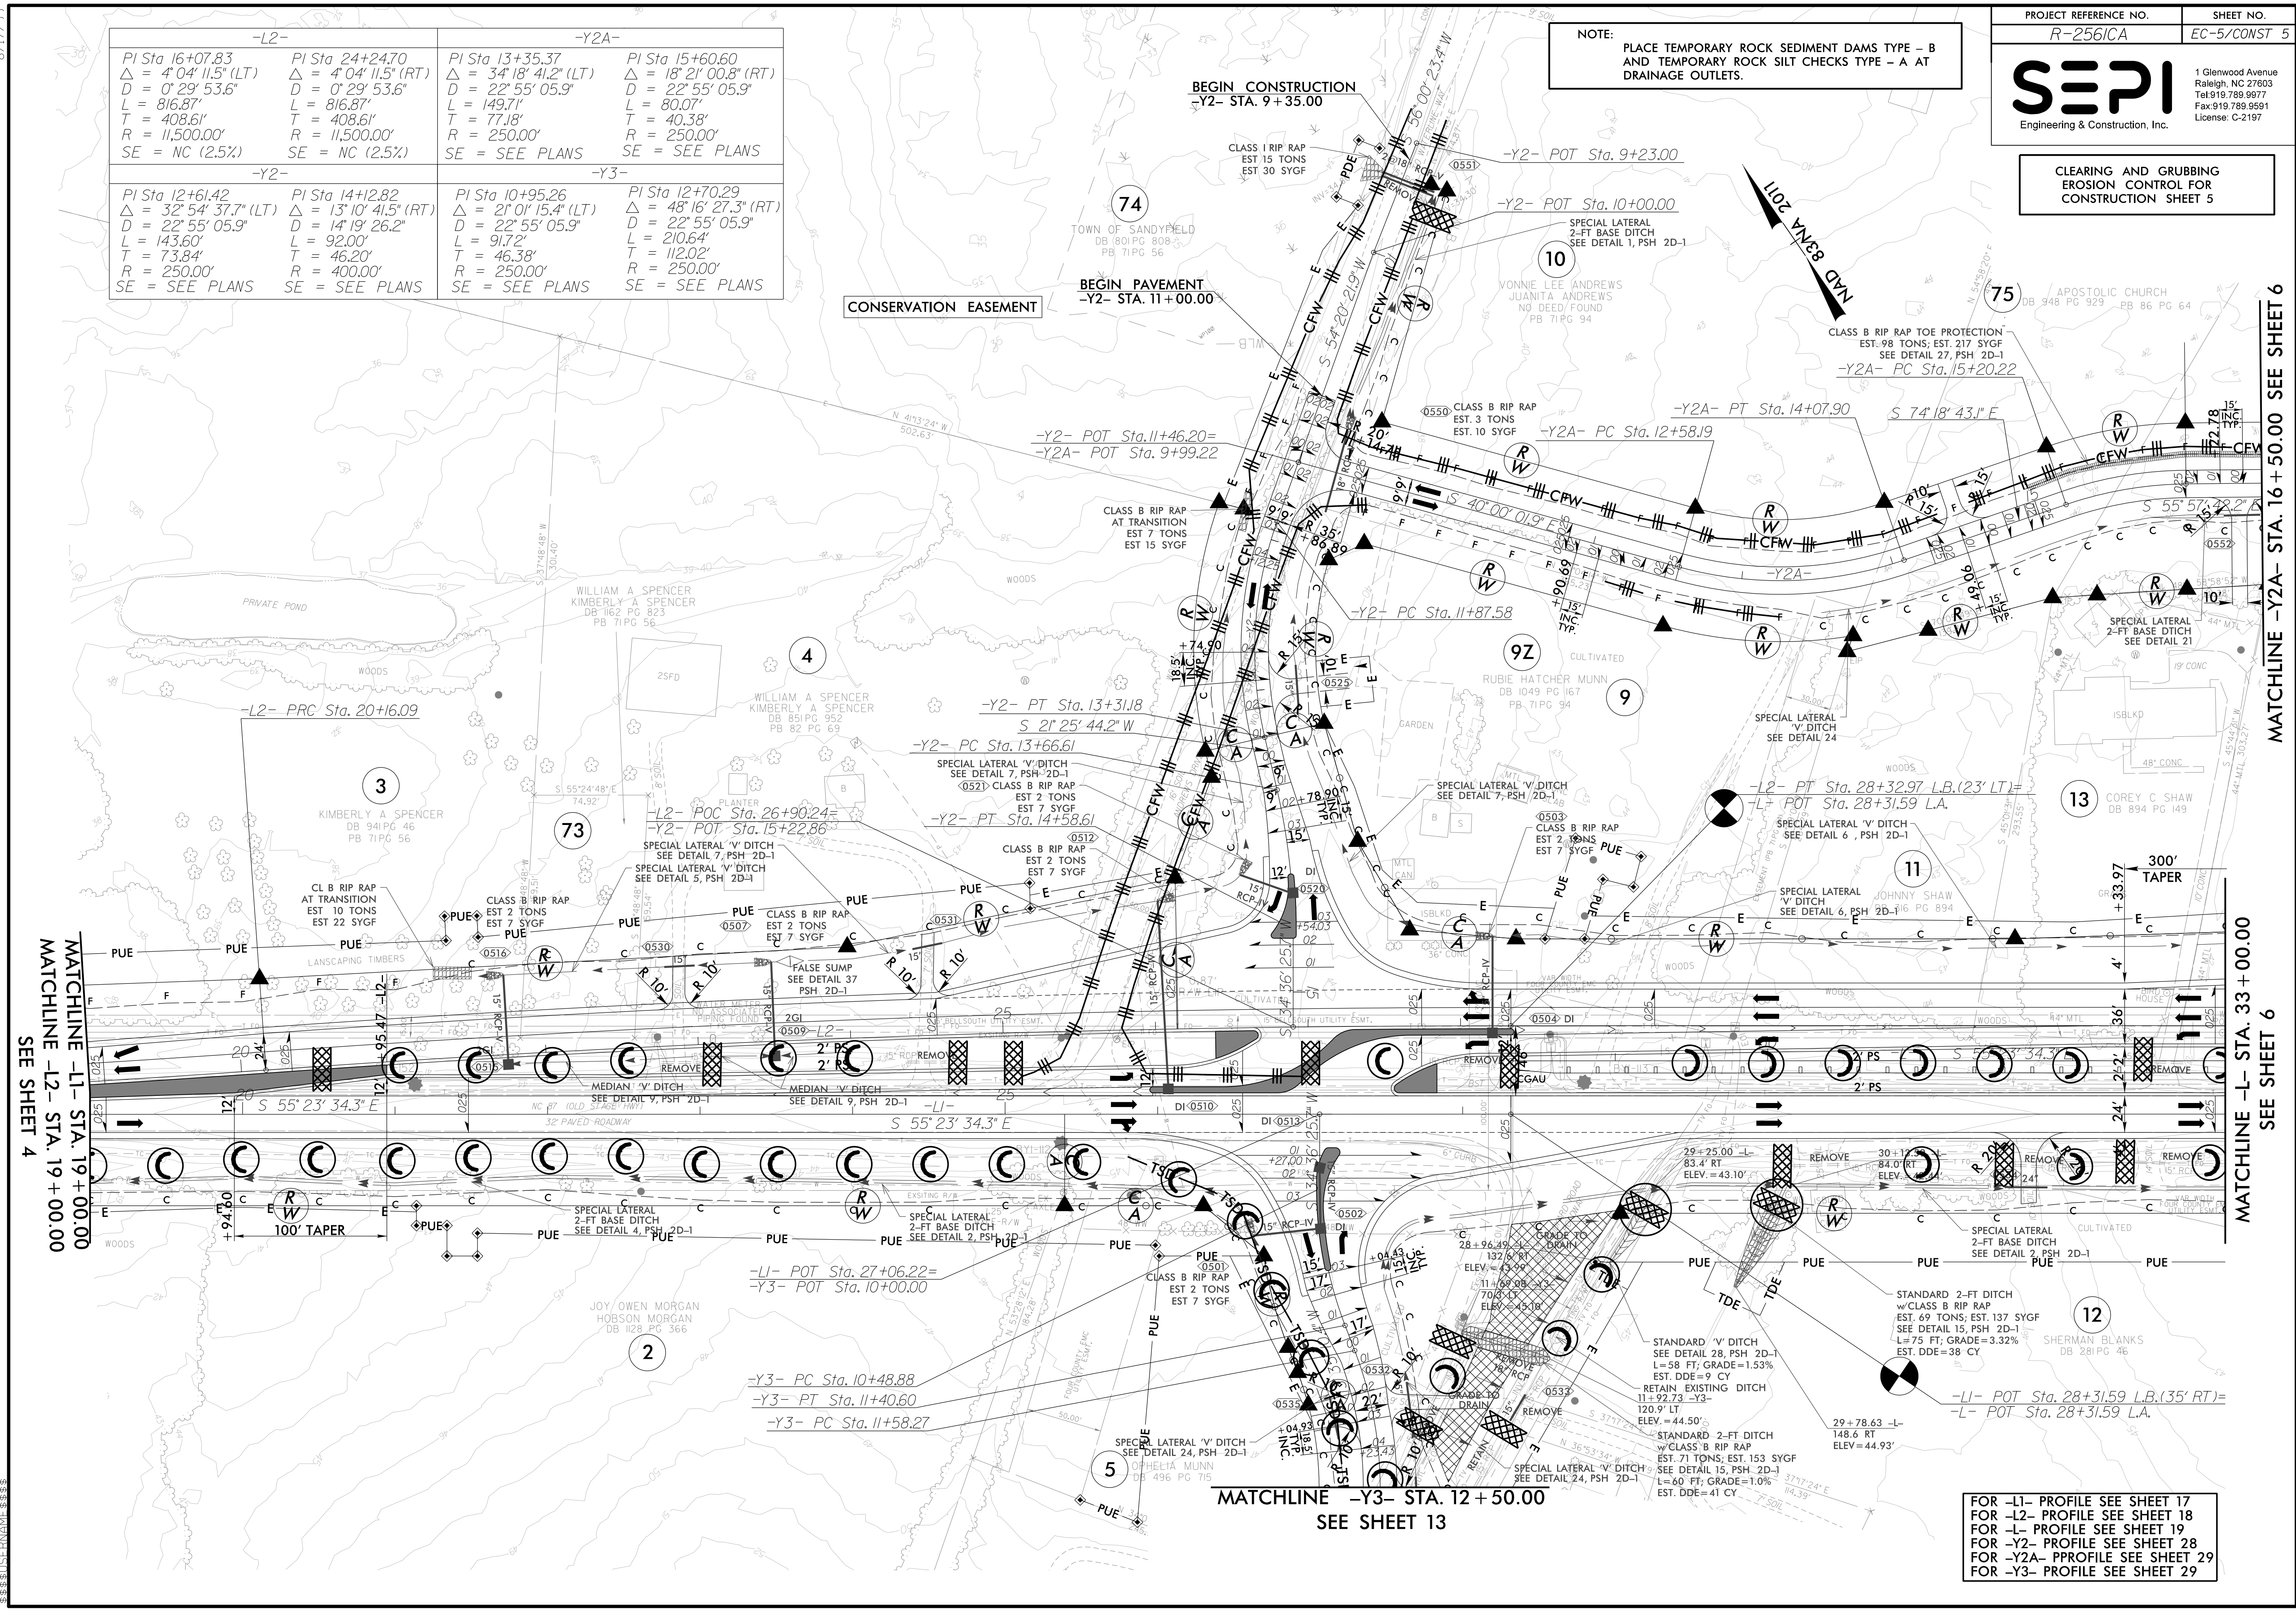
| -L2- | | -Y2A- | |
|---|---|---|---|
| PI Sta 16+07.83<br>$\triangle$ = 4° 04' 11.5" (LT)<br>D = 0° 29' 53.6"<br>L = 816.87'<br>T = 408.61'<br>R = 11,500.00'<br>SE = NC (2.5%) | PI Sta 24+24.70<br>$\triangle$ = 4° 04' 11.5" (RT)<br>D = 0° 29' 53.6"<br>L = 816.87'<br>T = 408.61'<br>R = 11,500.00'<br>SE = NC (2.5%) | PI Sta 13+35.37<br>$\triangle$ = 34° 18' 41.2" (LT)<br>D = 22° 55' 05.9"<br>L = 149.71'<br>T = 77.18'<br>R = 250.00'<br>SE = SEE PLANS | PI Sta 15+60.60<br>$\triangle$ = 18° 21' 00.8" (RT)<br>D = 22° 55' 05.9"<br>L = 80.07'<br>T = 40.38'<br>R = 250.00'<br>SE = SEE PLANS |

| -Y2- | | -Y3- | |
|---|---|---|---|
| PI Sta 12+61.42<br>$\triangle$ = 32° 54' 37.7" (LT)<br>D = 22° 55' 05.9"<br>L = 143.60'<br>T = 73.84'<br>R = 250.00'<br>SE = SEE PLANS | PI Sta 14+12.82<br>$\triangle$ = 13° 10' 41.5" (RT)<br>D = 14° 19' 26.2"<br>L = 92.00'<br>T = 46.20'<br>R = 400.00'<br>SE = SEE PLANS | PI Sta 10+95.26<br>$\triangle$ = 21° 01' 15.4" (LT)<br>D = 22° 55' 05.9"<br>L = 91.72'<br>T = 46.38'<br>R = 250.00'<br>SE = SEE PLANS | PI Sta 12+70.29<br>$\triangle$ = 48° 16' 27.3" (RT)<br>D = 22° 55' 05.9"<br>L = 210.64'<br>T = 112.02'<br>R = 250.00'<br>SE = SEE PLANS |

NOTE:
PLACE TEMPORARY ROCK SEDIMENT DAMS TYPE – B AND TEMPORARY ROCK SILT CHECKS TYPE – A AT DRAINAGE OUTLETS.

| PROJECT REFERENCE NO. | SHEET NO. |
|---|---|
| R-2561CA | EC-5/CONST 5 |

SEPI
Engineering & Construction, Inc.
1 Glenwood Avenue
Raleigh, NC 27603
Tel:919.789.9977
Fax:919.789.9591
License: C-2197

CLEARING AND GRUBBING
EROSION CONTROL FOR
CONSTRUCTION SHEET 5

NAD 83NA 2011

BEGIN CONSTRUCTION
-Y2- STA. 9+35.00

CLASS I RIP RAP
EST 15 TONS
EST 30 SYGF

-Y2- POT Sta. 9+23.00
-Y2- POT Sta. 10+00.00

SPECIAL LATERAL
2-FT BASE DITCH
SEE DETAIL 1, PSH 2D-1

74
TOWN OF SANDYFIELD
DB 801 PG 808
PB 71 PG 56

10
VONNIE LEE ANDREWS
JUANITA ANDREWS
NO DEED FOUND
PB 71 PG 94

75
APOSTOLIC CHURCH
DB 948 PG 929
PB 86 PG 64

BEGIN PAVEMENT
-Y2- STA. 11+00.00

CONSERVATION EASEMENT

CLASS B RIP RAP TOE PROTECTION
EST. 98 TONS; EST. 217 SYGF
SEE DETAIL 27, PSH 2D-1
-Y2A- PC Sta. 15+20.22

CLASS B RIP RAP
EST. 3 TONS
EST. 10 SYGF

-Y2A- PT Sta. 14+07.90
S 74° 18' 43.1" E
-Y2A- PC Sta. 12+58.19

-Y2- POT Sta.11+46.20=
-Y2A- POT Sta. 9+99.22

S 40° 00' 01.9" E
S 55° 57' 42.2" E

CLASS B RIP RAP
AT TRANSITION
EST 7 TONS
EST 15 SYGF

-Y2A-

PRIVATE POND
WOODS

WILLIAM A SPENCER
KIMBERLY A SPENCER
DB 1162 PG 823
PB 71 PG 56

-Y2- PC Sta. 11+87.58

9Z
RUBIE HATCHER MUNN
DB 1049 PG 167
PB 71 PG 94
CULTIVATED

9

SPECIAL LATERAL
2-FT BASE DITCH
SEE DETAIL 21

4

WILLIAM A SPENCER
KIMBERLY A SPENCER
DB 851 PG 952
PB 82 PG 69

-L2- PRC Sta. 20+16.09

-Y2- PT Sta. 13+31.18
S 21° 25' 44.2" W
-Y2- PC Sta. 13+66.61

SPECIAL LATERAL 'V' DITCH
SEE DETAIL 7, PSH 2D-1
0521 CLASS B RIP RAP
EST 2 TONS
EST 7 SYGF

SPECIAL LATERAL
'V' DITCH
SEE DETAIL 24

GARDEN

3
KIMBERLY A SPENCER
DB 941 PG 46
PB 71 PG 56

73

-L2- POC Sta. 26+90.24=
-Y2- POT Sta. 15+22.86

-Y2- PT Sta. 14+58.61

SPECIAL LATERAL 'V' DITCH
SEE DETAIL 7, PSH 2D-1

-L2- PT Sta. 28+32.97 L.B.(23' LT)=
-L- POT Sta. 28+31.59 L.A.

13
COREY C SHAW
DB 894 PG 149

SPECIAL LATERAL 'V' DITCH
SEE DETAIL 6, PSH 2D-1

SPECIAL LATERAL 'V' DITCH
SEE DETAIL 7, PSH 2D-1
SPECIAL LATERAL 'V' DITCH
SEE DETAIL 5, PSH 2D-1

0512
CLASS B RIP RAP
EST 2 TONS
EST 7 SYGF

0503
CLASS B RIP RAP
EST 2 TONS
EST 7 SYGF

11
JOHNNY SHAW
DB 816 PG 894

SPECIAL LATERAL
'V' DITCH
SEE DETAIL 6, PSH 2D-1

300'
TAPER

CL B RIP RAP
AT TRANSITION
EST 10 TONS
EST 22 SYGF

CLASS B RIP RAP
EST 2 TONS
EST 7 SYGF

CLASS B RIP RAP
EST 2 TONS
EST 7 SYGF

FALSE SUMP
SEE DETAIL 37
PSH 2D-1

MATCHLINE -L1- STA. 19+00.00
MATCHLINE -L2- STA. 19+00.00
SEE SHEET 4

MATCHLINE -Y2A- STA. 16+50.00 SEE SHEET 6

MATCHLINE -L- STA. 33+00.00
SEE SHEET 6

MEDIAN 'V' DITCH
SEE DETAIL 9, PSH 2D-1
MEDIAN 'V' DITCH
SEE DETAIL 9, PSH 2D-1

S 55° 23' 34.3" E
-L1-
S 55° 23' 34.3" E
NC 87 (OLD STAGE HWY)
32' PAVED ROADWAY

-L2-

REMOVE

100' TAPER

SPECIAL LATERAL
2-FT BASE DITCH
SEE DETAIL 4, PSH 2D-1

SPECIAL LATERAL
2-FT BASE DITCH
SEE DETAIL 2, PSH 2D-1

-L1- POT Sta. 27+06.22=
-Y3- POT Sta. 10+00.00

CLASS B RIP RAP
EST 2 TONS
EST 7 SYGF

29+25.00 -L-
83.4' RT
ELEV.=43.10'

30+13.50 -L-
84.0' RT
ELEV.

28+96.49 -L-
132.6' RT
ELEV.=43.99

11+69.08 -Y3-
70.3' LT
ELEV.=45.10

GRADE TO DRAIN

SPECIAL LATERAL
2-FT BASE DITCH
SEE DETAIL 2, PSH 2D-1

STANDARD 2-FT DITCH
w/CLASS B RIP RAP
EST. 69 TONS; EST. 137 SYGF
SEE DETAIL 15, PSH 2D-1
L=75 FT; GRADE=3.32%
EST. DDE=38 CY

12
SHERMAN BLANKS
DB 281 PG 46

JOY OWEN MORGAN
HOBSON MORGAN
DB 1128 PG 366

2

STANDARD 'V' DITCH
SEE DETAIL 28, PSH 2D-1
L=58 FT; GRADE=1.53%
EST. DDE=9 CY
RETAIN EXISTING DITCH
11+92.73 -Y3-
120.9' LT
ELEV.=44.50'

-Y3- PC Sta. 10+48.88
-Y3- PT Sta. 11+40.60
-Y3- PC Sta. 11+58.27

-L1- POT Sta. 28+31.59 L.B.(35' RT)=
-L- POT Sta. 28+31.59 L.A.

29+78.63 -L-
148.6 RT
ELEV=44.93'

STANDARD 2-FT DITCH
w/CLASS B RIP RAP
EST. 71 TONS; EST. 153 SYGF
SEE DETAIL 15, PSH 2D-1
L=60 FT; GRADE=1.0%
EST. DDE=41 CY

SPECIAL LATERAL 'V' DITCH
SEE DETAIL 24, PSH 2D-1

SPECIAL LATERAL 'V' DITCH
SEE DETAIL 24, PSH 2D-1

5
OPHELIA MUNN
DB 496 PG 715

MATCHLINE -Y3- STA. 12+50.00
SEE SHEET 13

FOR -L1- PROFILE SEE SHEET 17
FOR -L2- PROFILE SEE SHEET 18
FOR -L- PROFILE SEE SHEET 19
FOR -Y2- PROFILE SEE SHEET 28
FOR -Y2A- PPROFILE SEE SHEET 29
FOR -Y3- PROFILE SEE SHEET 29